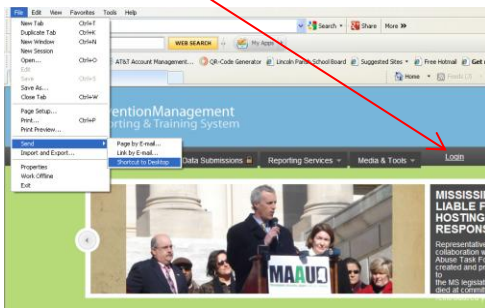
File Edit View Favorites Tools Help

New Tab Ctrl+T
Duplicate Tab Ctrl+K
New Window Ctrl+N
New Session
Open... Ctrl+O
Edit
Save Ctrl+S
Save As...
Close Tab Ctrl+W
Page Setup...
Print... Ctrl+P
Print Preview...
Send
Import and Export...
Properties
Work Offline
Exit

Page by E-mail...
Link by E-mail...
Shortcut to Desktop

Search Share More »
WEB SEARCH My Apps
AT&T Account Management... QR-Code Generator Lincoln Parish School Board Suggested Sites Free Hotmail Get
Home Feeds (J)

ventionManagement
orting & Training System

Data Submissions Reporting Services Media & Tools Login

MISSISSI
LIABLE F
HOSTING
RESPONS

Representati
collaboration w
Abuse Task F
created and p
to
the MS legislat
died at commi

MAAUD